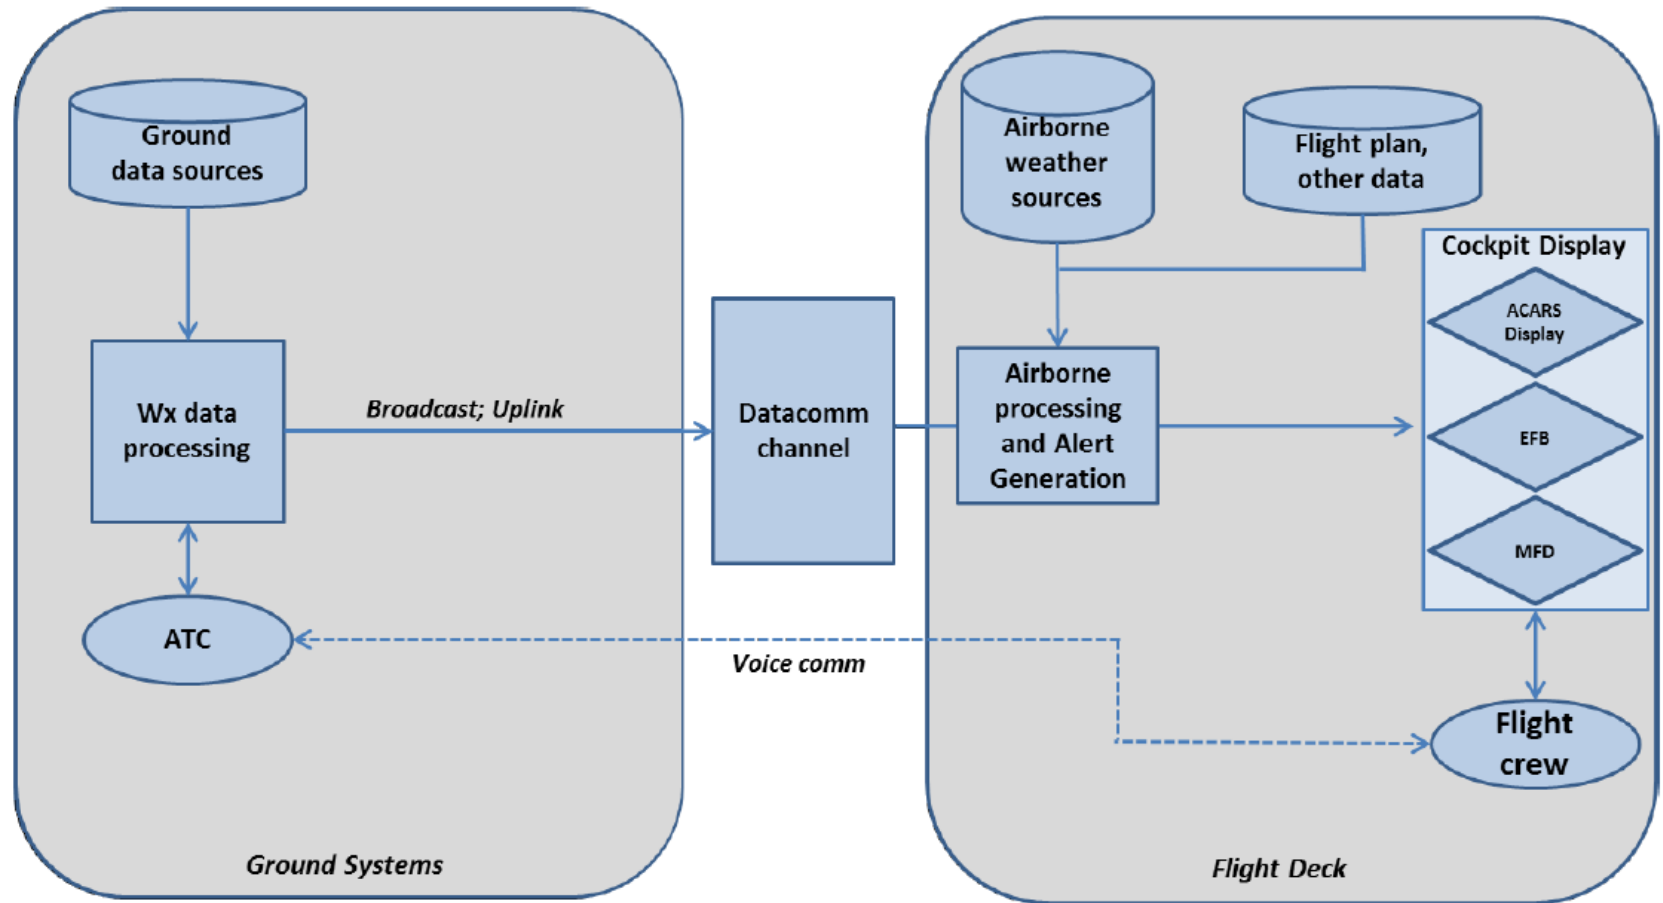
Ground data sources

Wx data processing

ATC

Ground Systems

Broadcast; Uplink

Datacomm channel

Voice comm

Airborne weather sources

Flight plan, other data

Airborne processing and Alert Generation

Cockpit Display

ACARS Display

EFB

MFD

Flight crew

Flight Deck